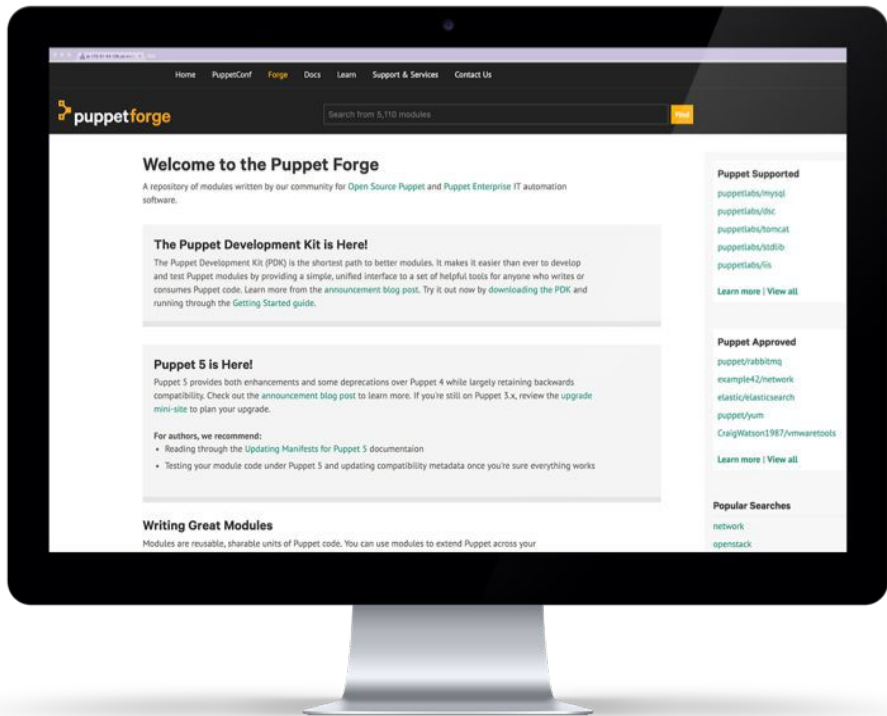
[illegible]

Home PuppetConf Forge Docs Learn Support & Services Contact Us

puppetforge

Search from 5,110 modules

Find

Welcome to the Puppet Forge

A repository of modules written by our community for Open Source Puppet and Puppet Enterprise IT automation software.

The Puppet Development Kit is Here!

The Puppet Development Kit (PDK) is the shortest path to better modules. It makes it easier than ever to develop and test Puppet modules by providing a simple, unified interface to a set of helpful tools for anyone who writes or consumes Puppet code. Learn more from the announcement blog post. Try it out now by downloading the PDK and running through the Getting Started guide.

Puppet 5 is Here!

Puppet 5 provides both enhancements and some deprecations over Puppet 4 while largely retaining backwards compatibility. Check out the announcement blog post to learn more. If you're still on Puppet 3.x, review the upgrade mini-site to plan your upgrade.

For authors, we recommend:

- Reading through the Updating Manifests for Puppet 5 documentaion
- Testing your module code under Puppet 5 and updating compatibility metadata once you're sure everything works

Writing Great Modules

Modules are reusable, sharable units of Puppet code. You can use modules to extend Puppet across your

Puppet Supported

puppetlabs/mysql
puppetlabs/dsc
puppetlabs/tomcat
puppetlabs/stdlib
puppetlabs/iis

Learn more | View all

Puppet Approved

puppet/rabbitmq
example42/network
elastic/elasticsearch
puppet/yum
CraigWatson1987/vmwaretools

Learn more | View all

Popular Searches

network
openstack